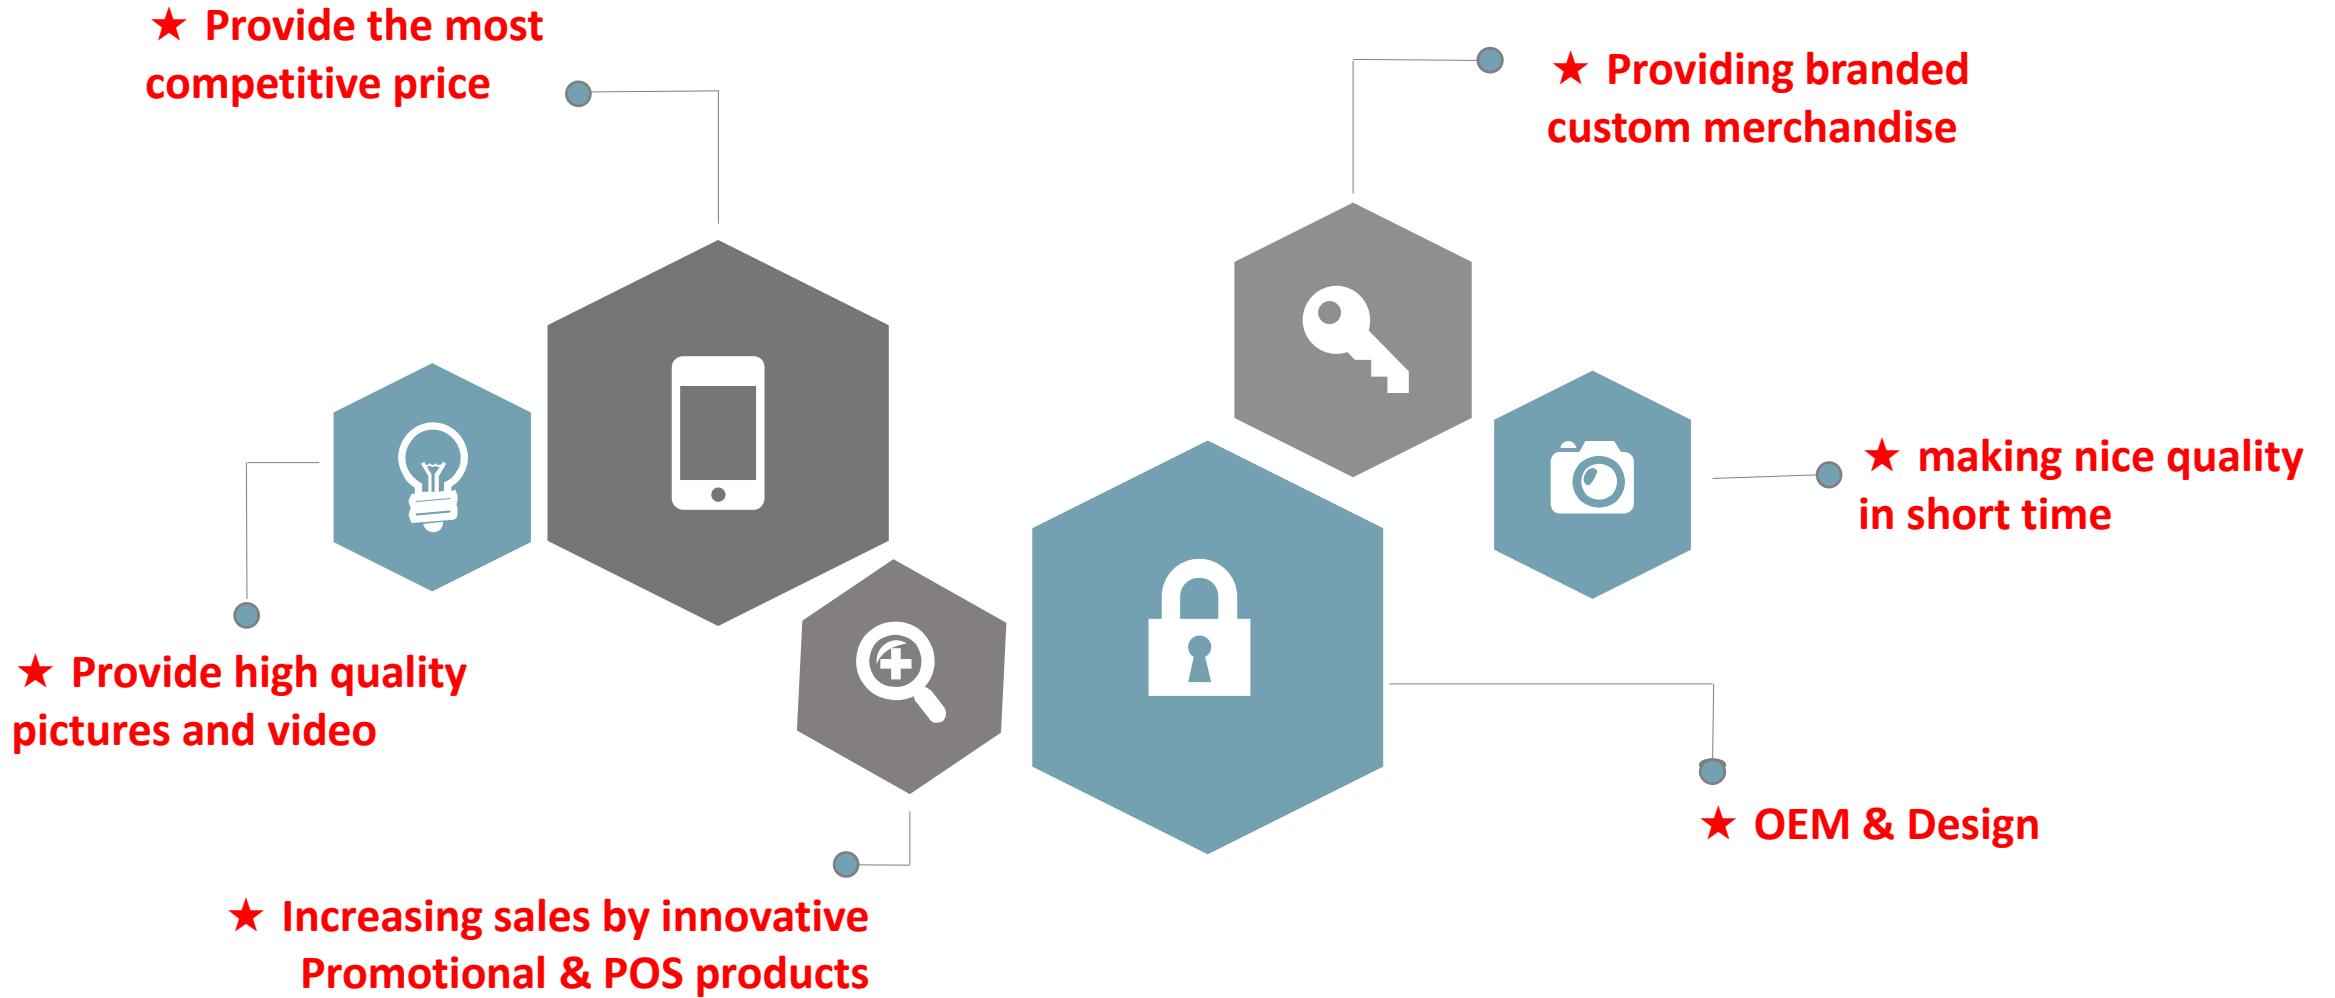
★ Provide the most competitive price

★ Providing branded custom merchandise

★ making nice quality in short time

★ Provide high quality pictures and video

★ OEM & Design

★ Increasing sales by innovative Promotional & POS products